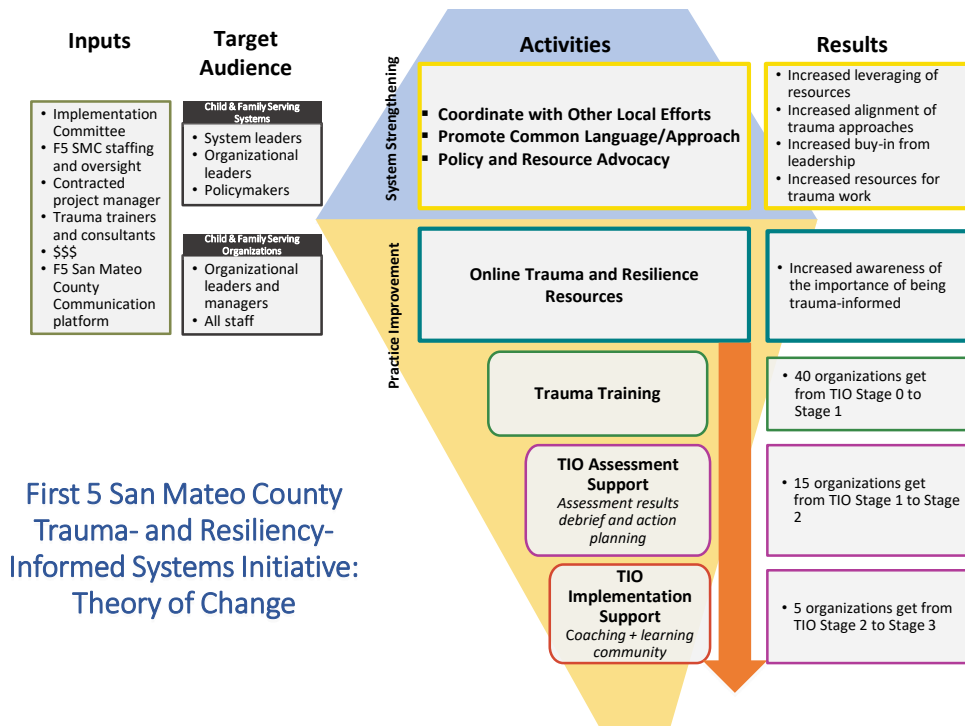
Inputs

Target Audience

Activities

Results

- Implementation Committee
- F5 SMC staffing and oversight
- Contracted project manager
- Trauma trainers and consultants
- $$$
- F5 San Mateo County Communication platform

Child & Family Serving Systems
- System leaders
- Organizational leaders
- Policymakers

Child & Family Serving Organizations
- Organizational leaders and managers
- All staff

System Strengthening

- Coordinate with Other Local Efforts
- Promote Common Language/Approach
- Policy and Resource Advocacy

- Increased leveraging of resources
- Increased alignment of trauma approaches
- Increased buy-in from leadership
- Increased resources for trauma work

Practice Improvement

Online Trauma and Resilience Resources

- Increased awareness of the importance of being trauma-informed

Trauma Training

- 40 organizations get from TIO Stage 0 to Stage 1

TIO Assessment Support
Assessment results debrief and action planning

- 15 organizations get from TIO Stage 1 to Stage 2

TIO Implementation Support
Coaching + learning community

- 5 organizations get from TIO Stage 2 to Stage 3

First 5 San Mateo County Trauma- and Resiliency-Informed Systems Initiative: Theory of Change